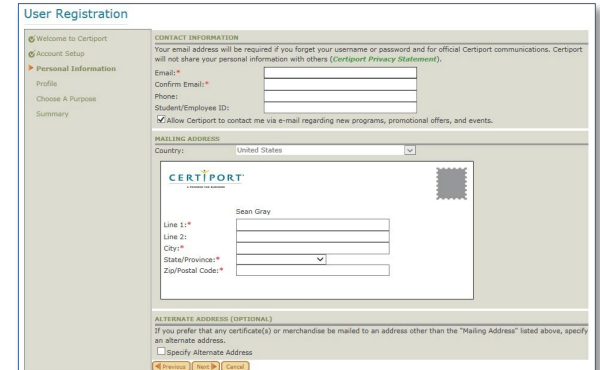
User Registration

Welcome to Certiport
Account Setup
Personal Information
Profile
Choose A Purpose
Summary

CONTACT INFORMATION
Your email address will be required if you forget your username or password and for official Certiport communications. Certiport will not share your personal information with others (Certiport Privacy Statement).
Email:*
Confirm Email:*
Phone:
Student/Employee ID:
Allow Certiport to contact me via e-mail regarding new programs, promotional offers, and events.

MAILING ADDRESS
Country: United States

CERTIPORT
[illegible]

Sean Gray
Line 1:*
Line 2:
City:*
State/Province:*
Zip/Postal Code:*

ALTERNATE ADDRESS (OPTIONAL)
If you prefer that any certificate(s) or merchandise be mailed to an address other than the "Mailing Address" listed above, specify an alternate address.
Specify Alternate Address

Previous Next Cancel